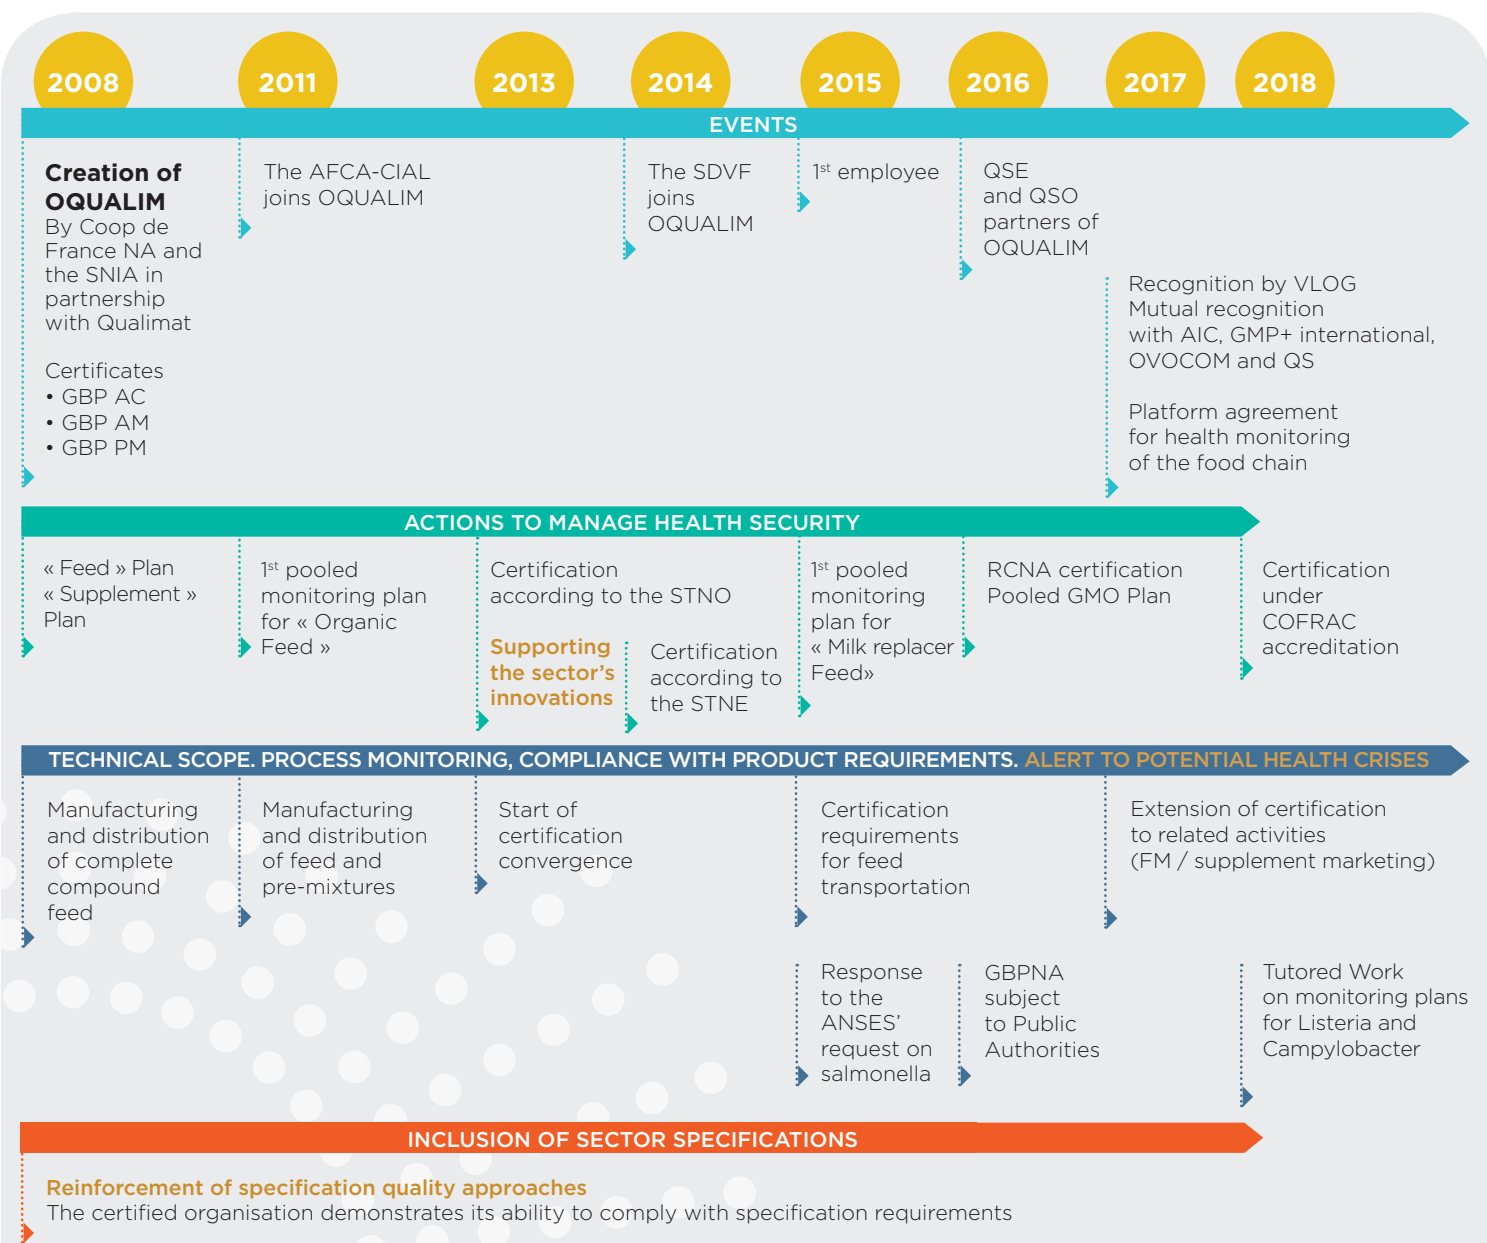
2008 2011 2013 2014 2015 2016 2017 2018

EVENTS

**Creation of OQUALIM**
By Coop de France NA and the SNIA in partnership with Qualimat

Certificates
• GBP AC
• GBP AM
• GBP PM

The AFCA-CIAL joins OQUALIM

The SDVF joins OQUALIM

1$^{st}$ employee

QSE and QSO partners of OQUALIM

Recognition by VLOG
Mutual recognition with AIC, GMP+ international, OVOCOM and QS

Platform agreement for health monitoring of the food chain

ACTIONS TO MANAGE HEALTH SECURITY

« Feed » Plan
« Supplement » Plan

1$^{st}$ pooled monitoring plan for « Organic Feed »

Certification according to the STNO

Supporting the sector's innovations

Certification according to the STNE

1$^{st}$ pooled monitoring plan for « Milk replacer Feed»

RCNA certification
Pooled GMO Plan

Certification under COFRAC accreditation

TECHNICAL SCOPE. PROCESS MONITORING, COMPLIANCE WITH PRODUCT REQUIREMENTS. ALERT TO POTENTIAL HEALTH CRISES

Manufacturing and distribution of complete compound feed

Manufacturing and distribution of feed and pre-mixtures

Start of certification convergence

Certification requirements for feed transportation

Extension of certification to related activities (FM / supplement marketing)

Response to the ANSES' request on salmonella

GBPNA subject to Public Authorities

Tutored Work on monitoring plans for Listeria and Campylobacter

INCLUSION OF SECTOR SPECIFICATIONS

Reinforcement of specification quality approaches
The certified organisation demonstrates its ability to comply with specification requirements